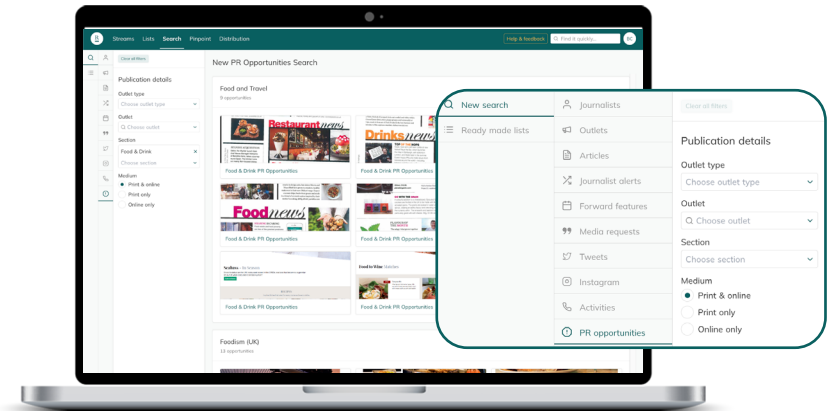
Streams Lists Search Pinpoint Distribution

Help & feedback Find it quickly... JK

Clear all filters

Publication details

Outlet type
Choose outlet type

Outlet
Choose outlet

Section
Food & Drink
Choose section

Medium
Print & online
Print only
Online only

New PR Opportunities Search

Food and Travel
9 opportunities

Restaurant news
Food & Drink PR Opportunities

Drinks news
Food & Drink PR Opportunities

Food news
Food & Drink PR Opportunities

Food & Drink PR Opportunities

Food & Drink PR Opportunities

Food & Drink PR Opportunities

Foodism (UK)
13 opportunities

New search
Ready made lists

Journalists
Outlets
Articles
Journalist alerts
Forward features
Media requests
Tweets
Instagram
Activities
PR opportunities

Clear all filters

Publication details

Outlet type
Choose outlet type

Outlet
Choose outlet

Section
Choose section

Medium
Print & online
Print only
Online only